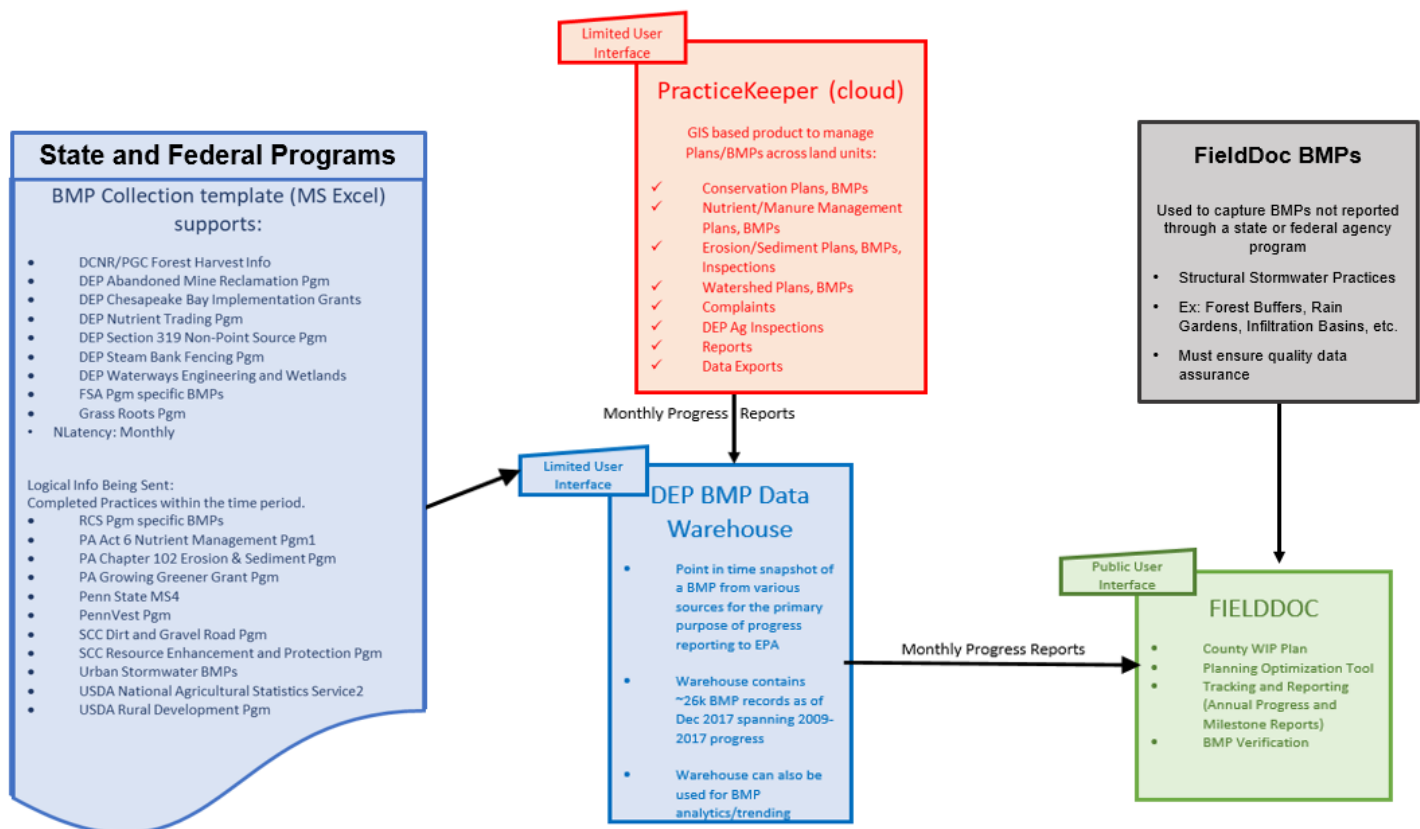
State and Federal Programs

BMP Collection template (MS Excel) supports:

- DCNR/PGC Forest Harvest Info
- DEP Abandoned Mine Reclamation Pgm
- DEP Chesapeake Bay Implementation Grants
- DEP Nutrient Trading Pgm
- DEP Section 319 Non-Point Source Pgm
- DEP Steam Bank Fencing Pgm
- DEP Waterways Engineering and Wetlands
- FSA Pgm specific BMPs
- Grass Roots Pgm
- NLatency: Monthly

Logical Info Being Sent:
Completed Practices within the time period.
- RCS Pgm specific BMPs
- PA Act 6 Nutrient Management Pgm1
- PA Chapter 102 Erosion & Sediment Pgm
- PA Growing Greener Grant Pgm
- Penn State MS4
- PennVest Pgm
- SCC Dirt and Gravel Road Pgm
- SCC Resource Enhancement and Protection Pgm
- Urban Stormwater BMPs
- USDA National Agricultural Statistics Service2
- USDA Rural Development Pgm

Limited User Interface

PracticeKeeper (cloud)

GIS based product to manage Plans/BMPs across land units:

✓ Conservation Plans, BMPs
✓ Nutrient/Manure Management Plans, BMPs
✓ Erosion/Sediment Plans, BMPs, Inspections
✓ Watershed Plans, BMPs
✓ Complaints
✓ DEP Ag Inspections
✓ Reports
✓ Data Exports

Monthly Progress Reports

Limited User Interface

DEP BMP Data Warehouse

- Point in time snapshot of a BMP from various sources for the primary purpose of progress reporting to EPA
- Warehouse contains ~26k BMP records as of Dec 2017 spanning 2009-2017 progress
- Warehouse can also be used for BMP analytics/trending

FieldDoc BMPs

Used to capture BMPs not reported through a state or federal agency program

- Structural Stormwater Practices
- Ex: Forest Buffers, Rain Gardens, Infiltration Basins, etc.
- Must ensure quality data assurance

Monthly Progress Reports

Public User Interface

FIELDDOC

- County WIP Plan
- Planning Optimization Tool
- Tracking and Reporting (Annual Progress and Milestone Reports)
- BMP Verification